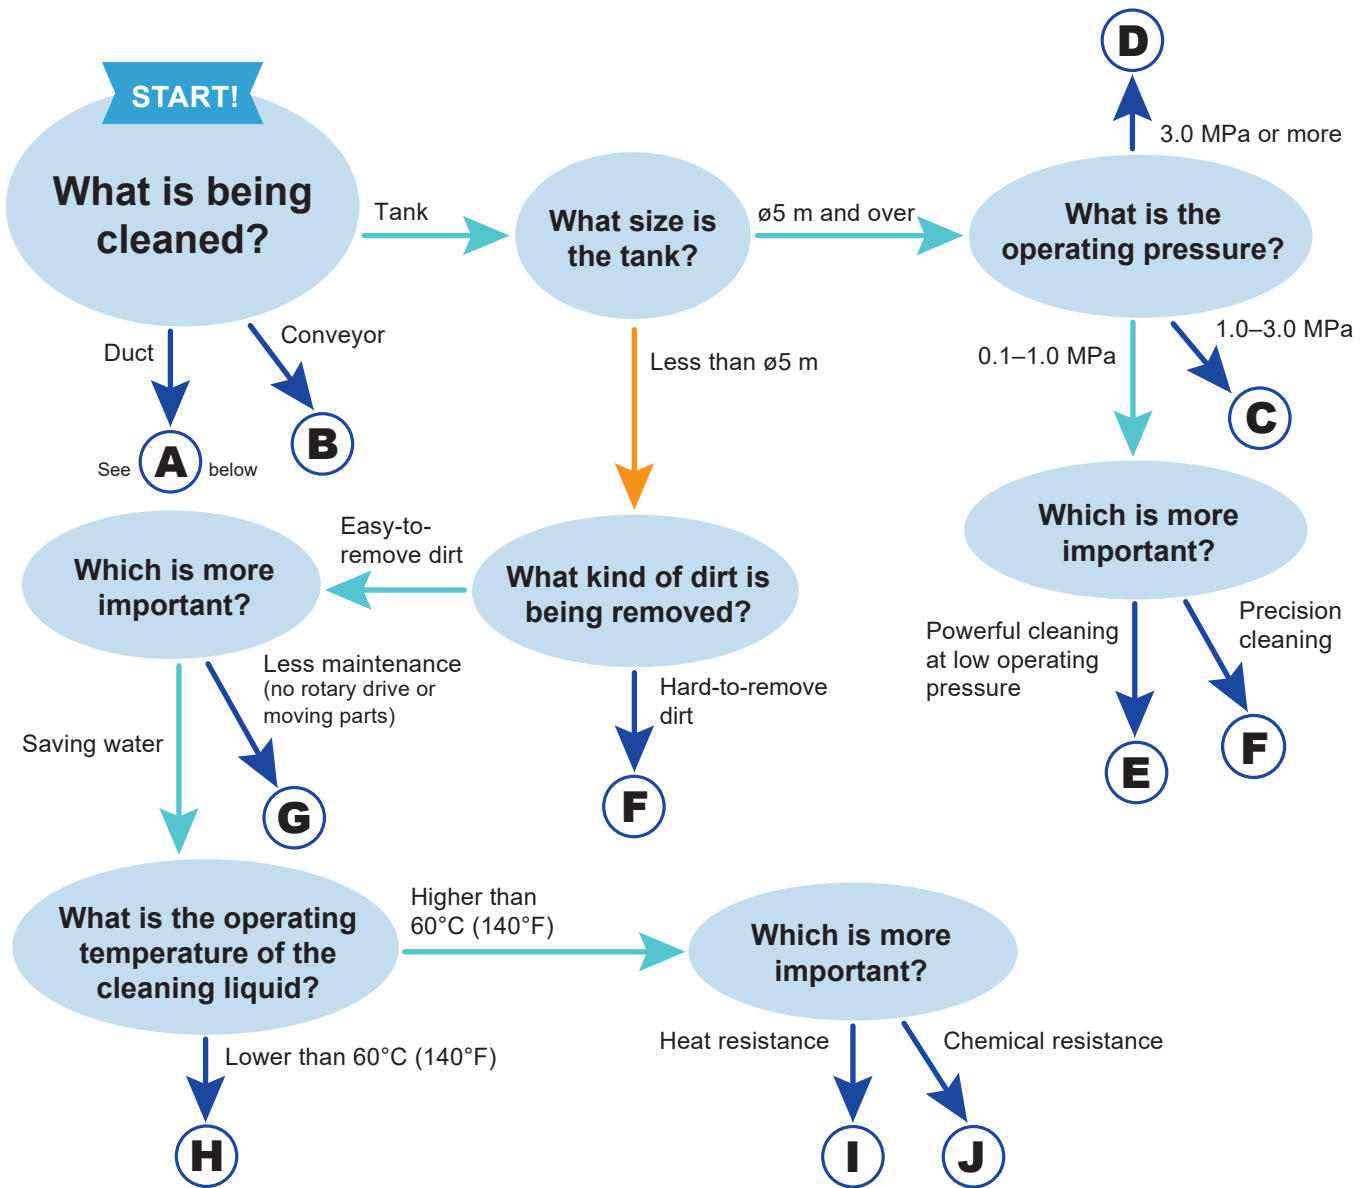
START!

What is being cleaned?

Tank

What size is the tank?

ø5 m and over

What is the operating pressure?

3.0 MPa or more

D

Duct

Conveyor

See A below

B

Less than ø5 m

0.1–1.0 MPa

1.0–3.0 MPa

C

Which is more important?

Easy-to-remove dirt

What kind of dirt is being removed?

Which is more important?

Powerful cleaning at low operating pressure

Precision cleaning

Less maintenance (no rotary drive or moving parts)

Saving water

Hard-to-remove dirt

G

F

E

F

What is the operating temperature of the cleaning liquid?

Higher than 60°C (140°F)

Which is more important?

Lower than 60°C (140°F)

Heat resistance

Chemical resistance

H

I

J